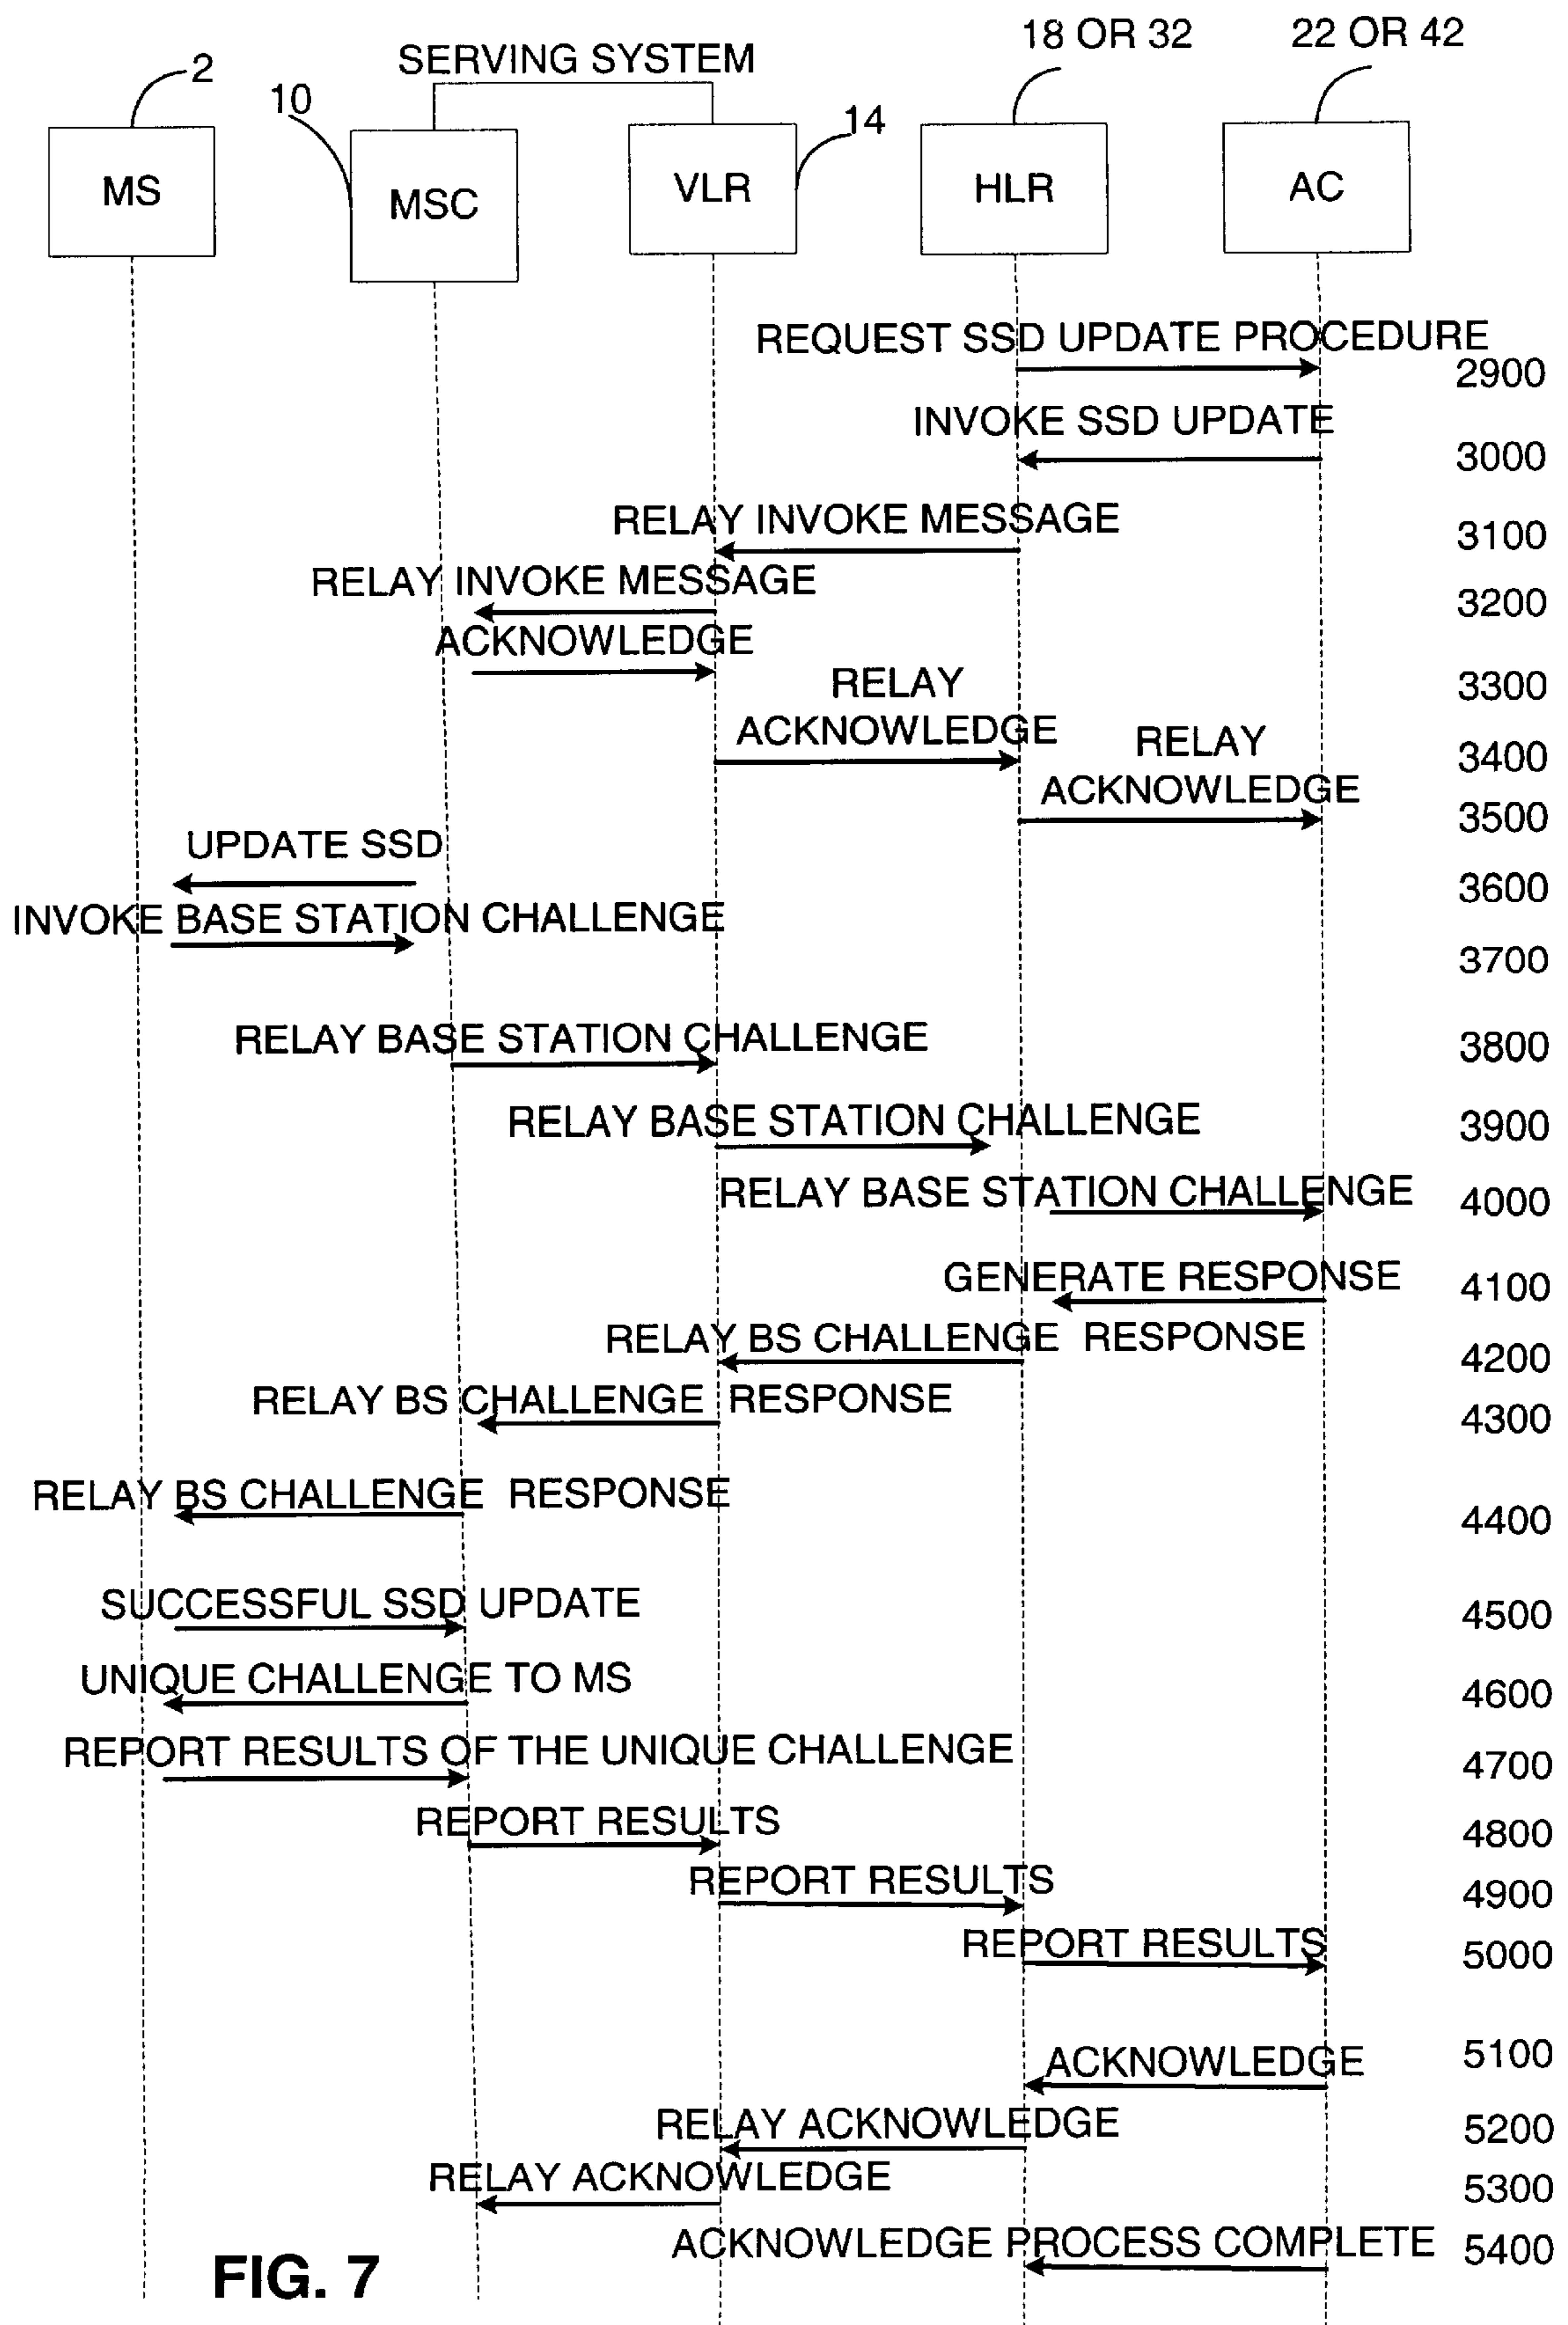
SERVING SYSTEM
18 OR 32
22 OR 42
2
10
14
MS
MSC
VLR
HLR
AC

REQUEST SSD UPDATE PROCEDURE 2900
INVOKE SSD UPDATE 3000
RELAY INVOKE MESSAGE 3100
RELAY INVOKE MESSAGE 3200
ACKNOWLEDGE 3300
RELAY ACKNOWLEDGE 3400
RELAY ACKNOWLEDGE 3500
UPDATE SSD 3600
INVOKE BASE STATION CHALLENGE 3700
RELAY BASE STATION CHALLENGE 3800
RELAY BASE STATION CHALLENGE 3900
RELAY BASE STATION CHALLENGE 4000
GENERATE RESPONSE 4100
RELAY BS CHALLENGE RESPONSE 4200
RELAY BS CHALLENGE RESPONSE 4300
RELAY BS CHALLENGE RESPONSE 4400
SUCCESSFUL SSD UPDATE 4500
UNIQUE CHALLENGE TO MS 4600
REPORT RESULTS OF THE UNIQUE CHALLENGE 4700
REPORT RESULTS 4800
REPORT RESULTS 4900
REPORT RESULTS 5000
ACKNOWLEDGE 5100
RELAY ACKNOWLEDGE 5200
RELAY ACKNOWLEDGE 5300
ACKNOWLEDGE PROCESS COMPLETE 5400

FIG. 7